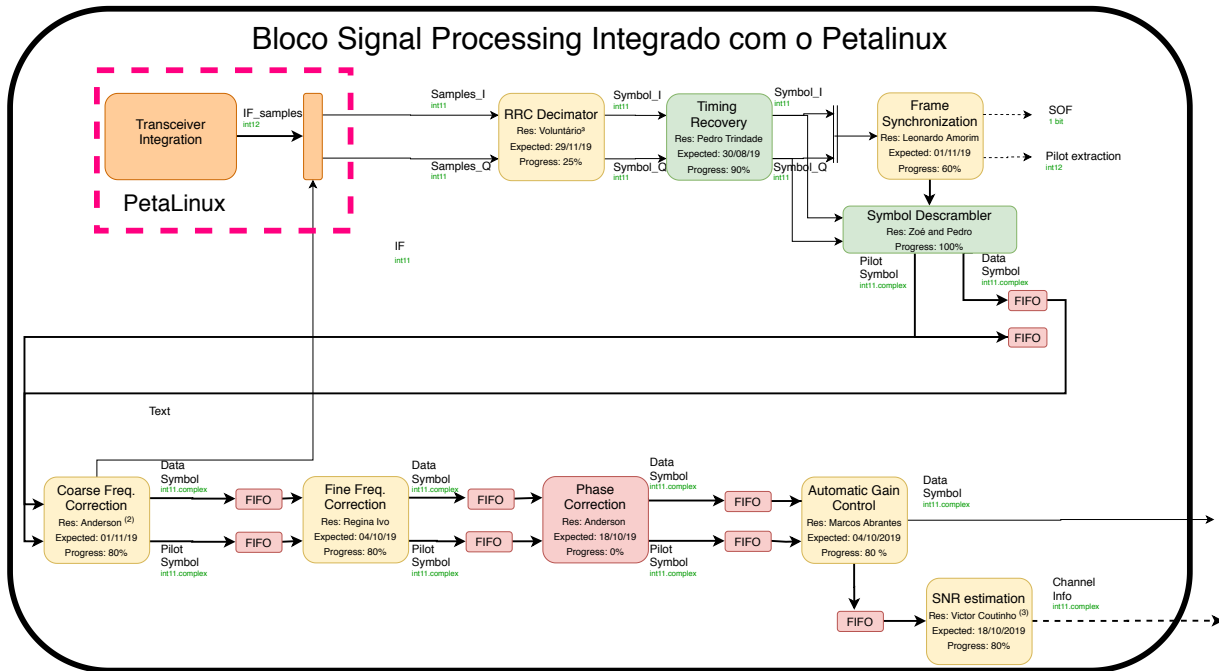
Bloco Signal Processing Integrado com o Petalinux

Transceiver Integration

PetaLinux

IF_samples
int12

Samples_I
int11

Samples_Q
int11

RRC Decimator
Res: Voluntário³
Expected: 29/11/19
Progress: 25%

Symbol_I
int11

Symbol_Q
int11

Timing Recovery
Res: Pedro Trindade
Expected: 30/08/19
Progress: 90%

Symbol_I
int11

Symbol_Q
int11

Frame Synchronization
Res: Leonardo Amorim
Expected: 01/11/19
Progress: 60%

SOF
1 bit

Pilot extraction
int12

Symbol Descrambler
Res: Zoé and Pedro
Progress: 100%

IF
int11

Pilot Symbol
int11.complex

Data Symbol
int11.complex

FIFO

FIFO

Text

Coarse Freq. Correction
Res: Anderson $^{(2)}$
Expected: 01/11/19
Progress: 80%

Data Symbol
int11.complex

Pilot Symbol
int11.complex

FIFO

FIFO

Fine Freq. Correction
Res: Regina Ivo
Expected: 04/10/19
Progress: 80%

Data Symbol
int11.complex

Pilot Symbol
int11.complex

FIFO

FIFO

Phase Correction
Res: Anderson
Expected: 18/10/19
Progress: 0%

Data Symbol
int11.complex

Pilot Symbol
int11.complex

FIFO

FIFO

Automatic Gain Control
Res: Marcos Abrantes
Expected: 04/10/2019
Progress: 80 %

Data Symbol
int11.complex

FIFO

SNR estimation
Res: Victor Coutinho $^{(3)}$
Expected: 18/10/2019
Progress: 80%

Channel Info
int11.complex